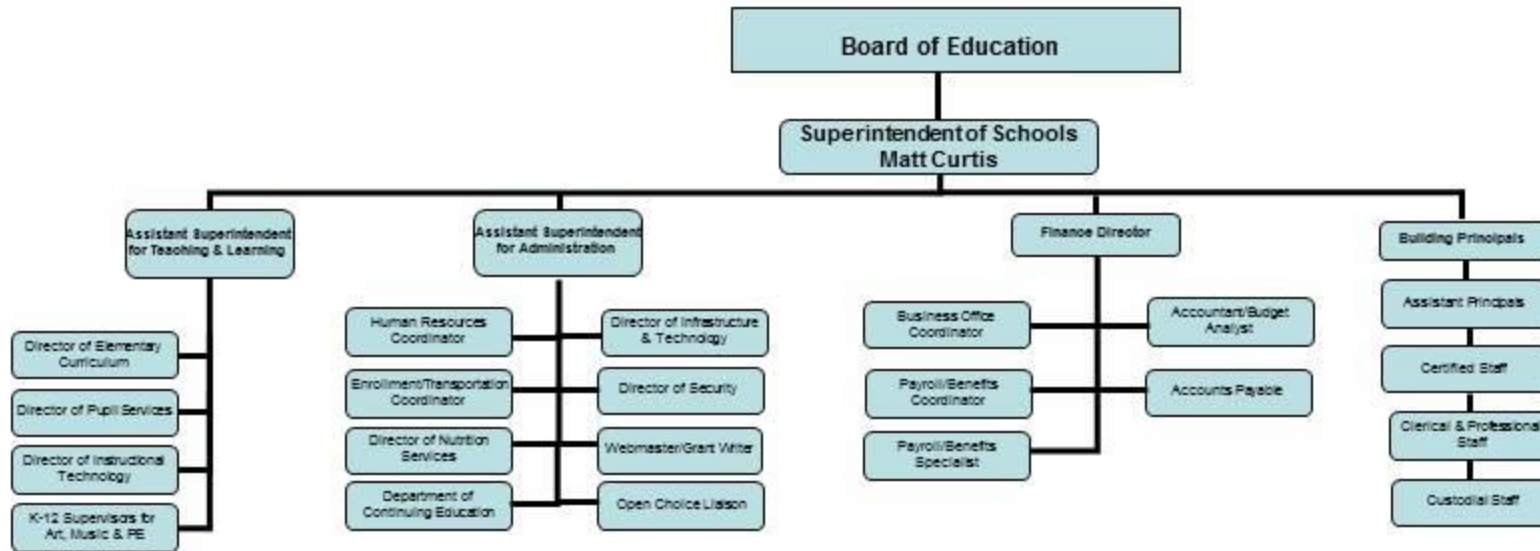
Board of Education

Superintendent of Schools
Matt Curtis

Assistant Superintendent for Teaching & Learning

Director of Elementary Curriculum

Director of Pupil Services

Director of Instructional Technology

K-12 Supervisors for Art, Music & PE

Assistant Superintendent for Administration

Human Resources Coordinator

Director of Infrastructure & Technology

Enrollment/Transportation Coordinator

Director of Security

Director of Nutrition Services

Webmaster/Grant Writer

Department of Continuing Education

Open Choice Liaison

Finance Director

Business Office Coordinator

Accountant/Budget Analyst

Payroll/Benefits Coordinator

Accounts Payable

Payroll/Benefits Specialist

Building Principals

Assistant Principals

Certified Staff

Clerical & Professional Staff

Custodial Staff